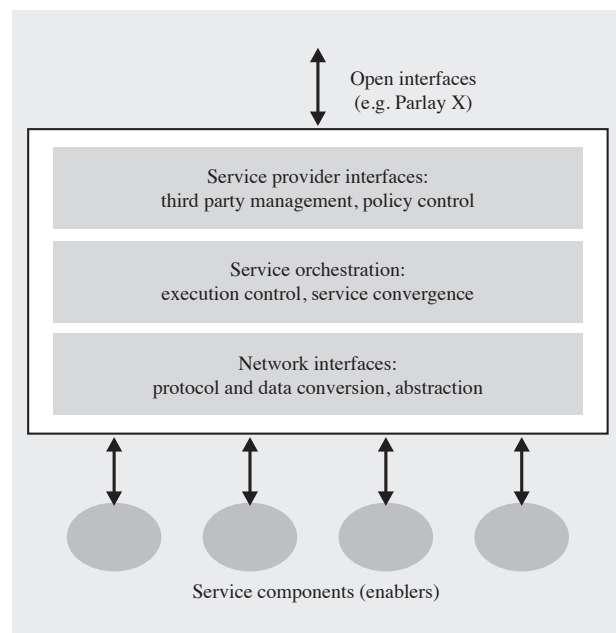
Open interfaces (e.g. Parlay X)

Service provider interfaces: third party management, policy control

Service orchestration: execution control, service convergence

Network interfaces: protocol and data conversion, abstraction

Service components (enablers)